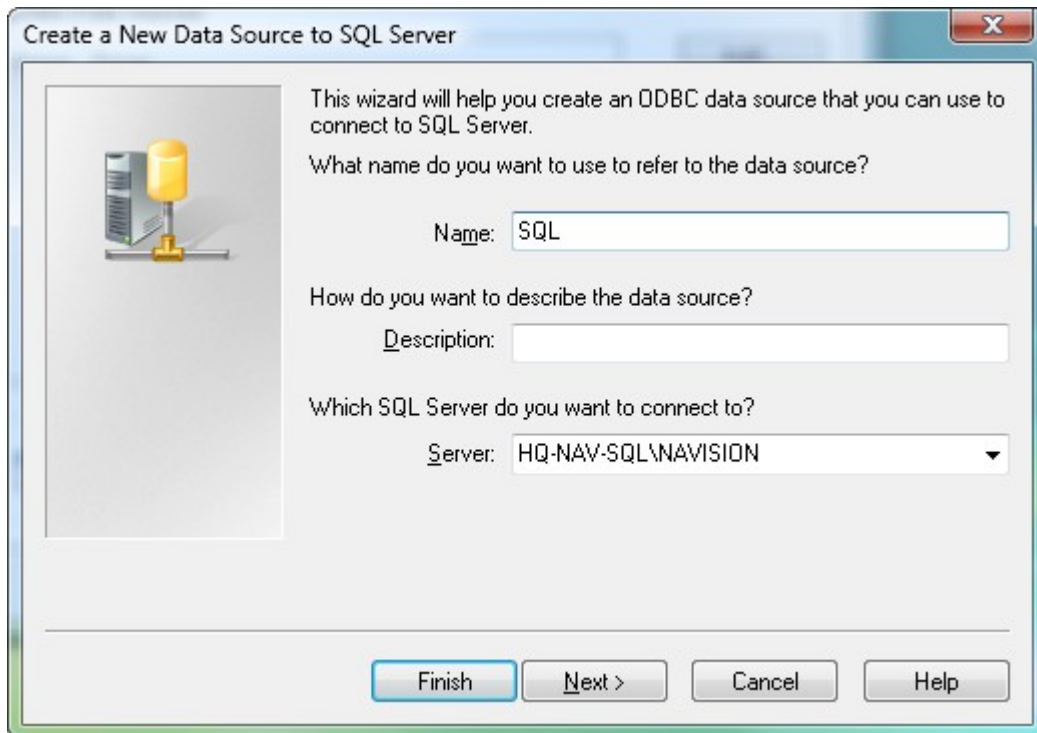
Create a New Data Source to SQL Server

This wizard will help you create an ODBC data source that you can use to connect to SQL Server.

What name do you want to use to refer to the data source?

Name: SQL

How do you want to describe the data source?

Description:

Which SQL Server do you want to connect to?

Server: HQ-NAV-SQL\NAVISION

Finish
Next >
Cancel
Help